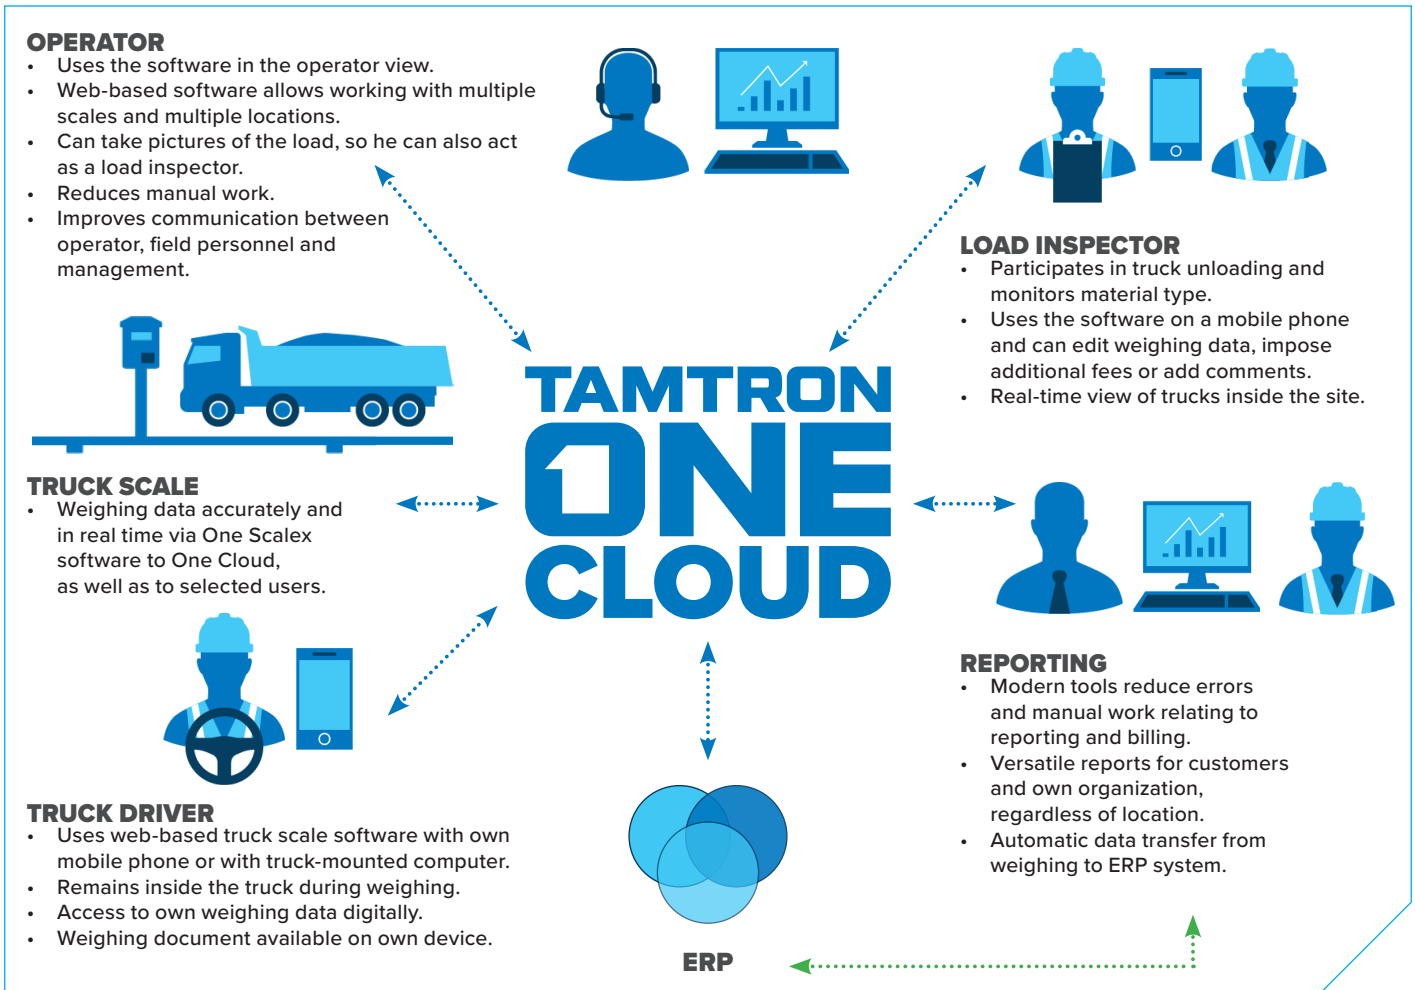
OPERATOR
- Uses the software in the operator view.
- Web-based software allows working with multiple scales and multiple locations.
- Can take pictures of the load, so he can also act as a load inspector.
- Reduces manual work.
- Improves communication between operator, field personnel and management.

LOAD INSPECTOR
- Participates in truck unloading and monitors material type.
- Uses the software on a mobile phone and can edit weighing data, impose additional fees or add comments.
- Real-time view of trucks inside the site.

TAMTRON ONE CLOUD

TRUCK SCALE
- Weighing data accurately and in real time via One Scalex software to One Cloud, as well as to selected users.

REPORTING
- Modern tools reduce errors and manual work relating to reporting and billing.
- Versatile reports for customers and own organization, regardless of location.
- Automatic data transfer from weighing to ERP system.

TRUCK DRIVER
- Uses web-based truck scale software with own mobile phone or with truck-mounted computer.
- Remains inside the truck during weighing.
- Access to own weighing data digitally.
- Weighing document available on own device.

ERP